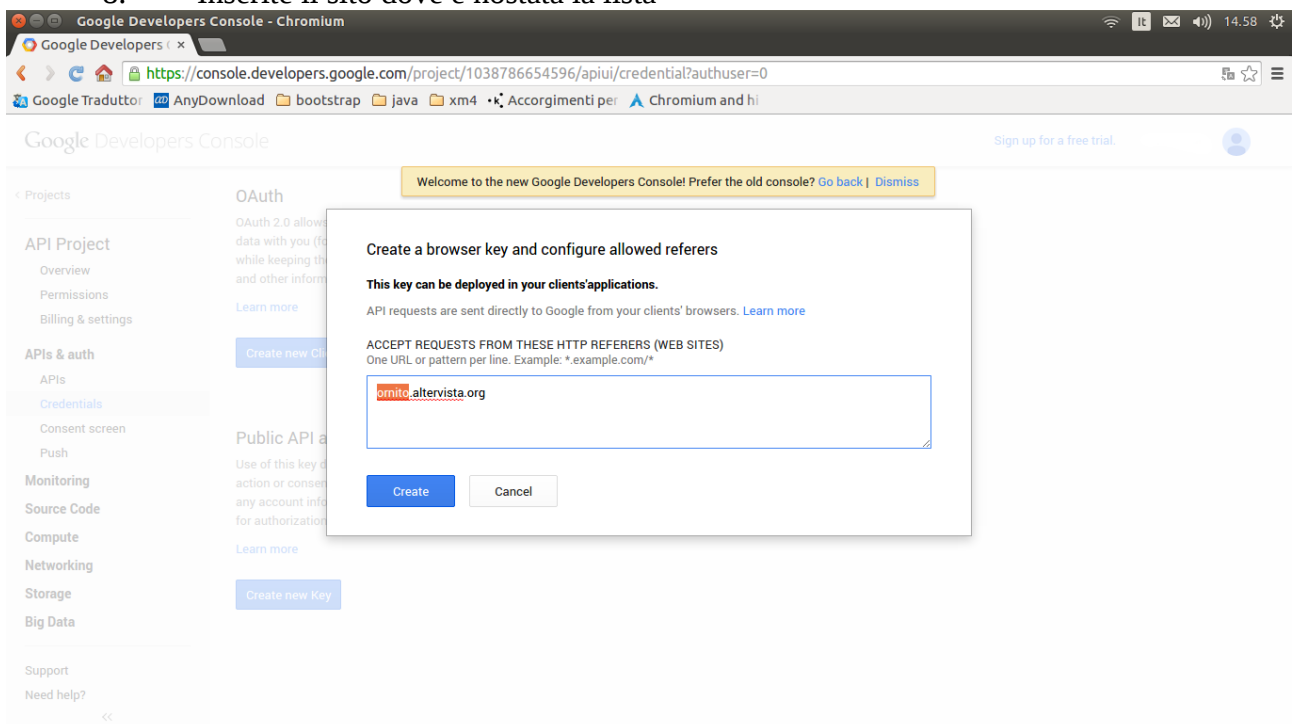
8. Inserite il sito dove è hostata la lista

Google Developers Console - Chromium

Google Developers ( ×

https://console.developers.google.com/project/1038786654596/apiui/credential?authuser=0

Google Traduttor AnyDownload bootstrap java xm4 Accorgimenti per Chromium and hi

14.58

Google Developers Console

Sign up for a free trial.

Welcome to the new Google Developers Console! Prefer the old console? Go back | Dismiss

‹ Projects

API Project
Overview
Permissions
Billing & settings

APIs & auth
APIs
Credentials
Consent screen
Push

Monitoring
Source Code
Compute
Networking
Storage
Big Data

Support
Need help?

OAuth
OAuth 2.0 allow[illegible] data with you (fo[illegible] while keeping th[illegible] and other inform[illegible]
Learn more
Create new Cl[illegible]

Public API a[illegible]
Use of this key d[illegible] action or consen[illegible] any account info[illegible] for authorization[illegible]
Learn more
Create new Key

Create a browser key and configure allowed referers

This key can be deployed in your clients'applications.

API requests are sent directly to Google from your clients' browsers. Learn more

ACCEPT REQUESTS FROM THESE HTTP REFERERS (WEB SITES)
One URL or pattern per line. Example: *.example.com/*

ornito.altervista.org

Create Cancel